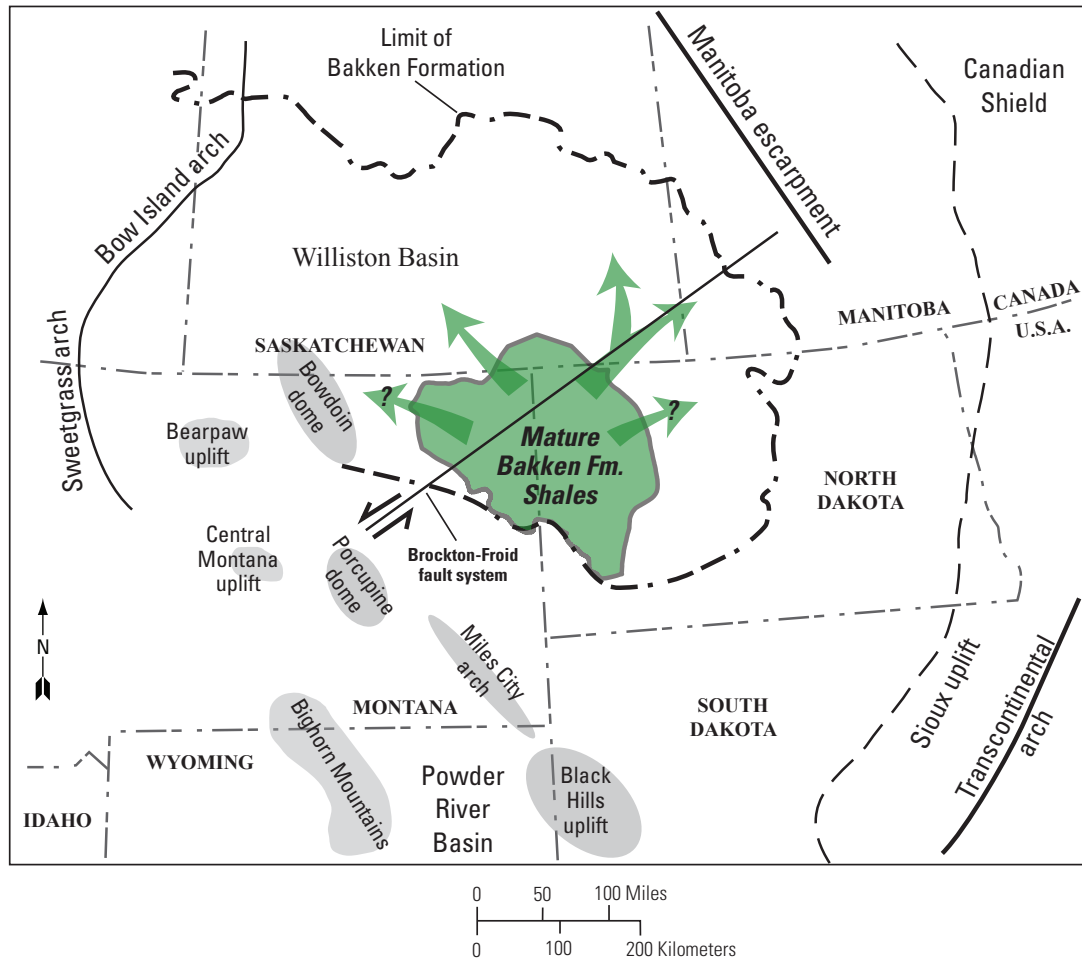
Limit of Bakken Formation

Manitoba escarpment

Canadian Shield

Bow Island arch

Williston Basin

Sweetgrass arch

SASKATCHEWAN

MANITOBA

CANADA

U.S.A.

Bowdoin dome

?

?

Bearpaw uplift

Mature Bakken Fm. Shales

NORTH DAKOTA

Central Montana uplift

Porcupine dome

Brockton-Froid fault system

N

Miles City arch

MONTANA

Bighorn Mountains

WYOMING

SOUTH DAKOTA

Sioux uplift

Transcontinental arch

Powder River Basin

Black Hills uplift

IDAHO

0 50 100 Miles

0 100 200 Kilometers